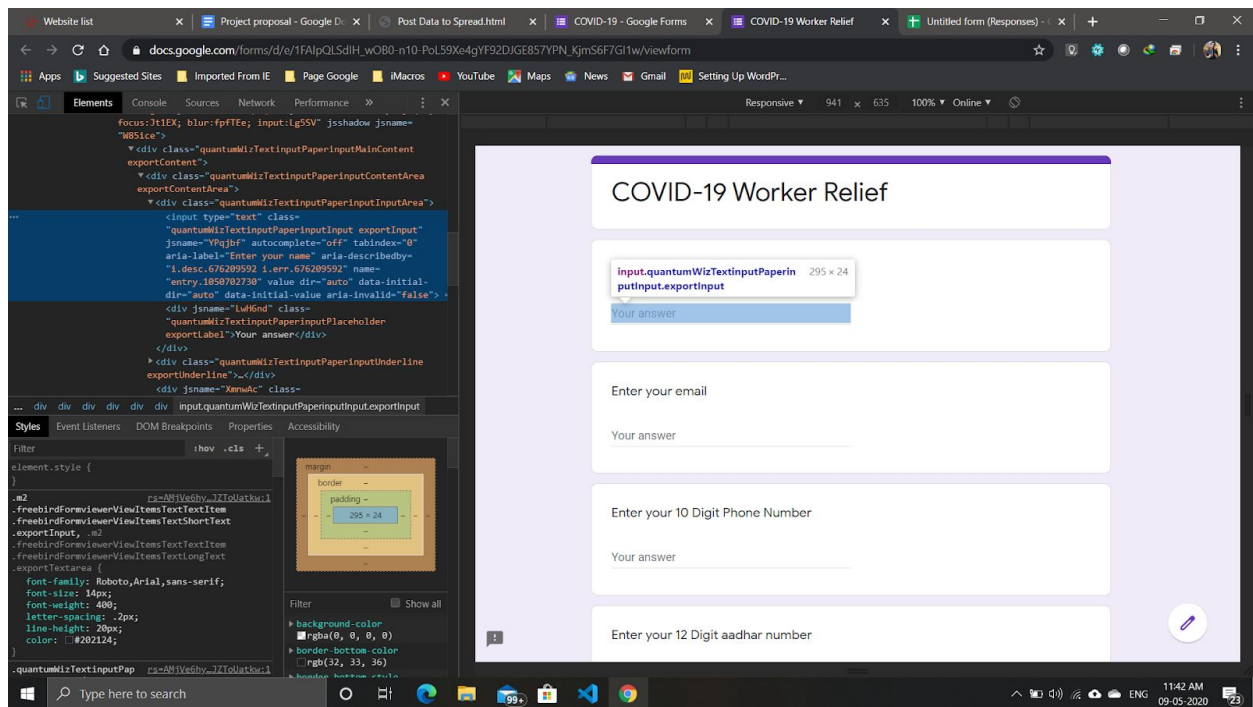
Website list | Project proposal - Google Dc | Post Data to Spread.html | COVID-19 - Google Forms | COVID-19 Worker Relief | Untitled form (Responses)

docs.google.com/forms/d/e/1FAIpQLSdlH_wOB0-n10-PoL59Xe4gYF92DJGE857YPN_KjmS6F7Gl1w/viewform

Apps | Suggested Sites | Imported From IE | Page Google | iMacros | YouTube | Maps | News | Gmail | Setting Up WordPr...

Elements | Console | Sources | Network | Performance | »

focus:3t1EX; blur:fpfTEe; input:Lg5SV" jsshadow jsname="W85ice">
<div class="quantumWizTextinputPaperinputMainContent exportContent">
<div class="quantumWizTextinputPaperinputContentArea exportContentArea">
<div class="quantumWizTextinputPaperinputInputArea">
<input type="text" class="quantumWizTextinputPaperinputInput exportInput" jsname="YPqjbf" autocomplete="off" tabindex="0" aria-label="Enter your name" aria-describedby="i.desc.676209592 i.err.676209592" name="entry.1050702730" value dir="auto" data-initial-dir="auto" data-initial-value aria-invalid="false">
<div jsname="LwH6nd" class="quantumWizTextinputPaperinputPlaceholder exportLabel">Your answer</div>
</div>
<div class="quantumWizTextinputPaperinputUnderline exportUnderline">…</div>
<div jsname="XmnwAc" class="

... div div div div div div input.quantumWizTextinputPaperinputInput.exportInput

Styles | Event Listeners | DOM Breakpoints | Properties | Accessibility

Filter :hov .cls +
element.style {
}
.m2 rs=AMjVe6hy…JZToUatkw:1
.freebirdFormviewerViewItemsTextTextItem
.freebirdFormviewerViewItemsTextShortText
.exportInput, .m2
.freebirdFormviewerViewItemsTextTextItem
.freebirdFormviewerViewItemsTextLongText
.exportTextarea {
font-family: Roboto,Arial,sans-serif;
font-size: 14px;
font-weight: 400;
letter-spacing: .2px;
line-height: 20px;
color: #202124;
}
.quantumWizTextinputPap rs=AMjVe6hy…JZToUatkw:1

margin –
border –
padding –
295 × 24

Filter | Show all
background-color
rgba(0, 0, 0, 0)
border-bottom-color
rgb(32, 33, 36)

Responsive ▼ 941 × 635 100% ▼ Online ▼

COVID-19 Worker Relief

input.quantumWizTextinputPaperinputInput.exportInput 295 × 24
Your answer

Enter your email
Your answer

Enter your 10 Digit Phone Number
Your answer

Enter your 12 Digit aadhar number

Type here to search
99+
ENG 11:42 AM 09-05-2020 23